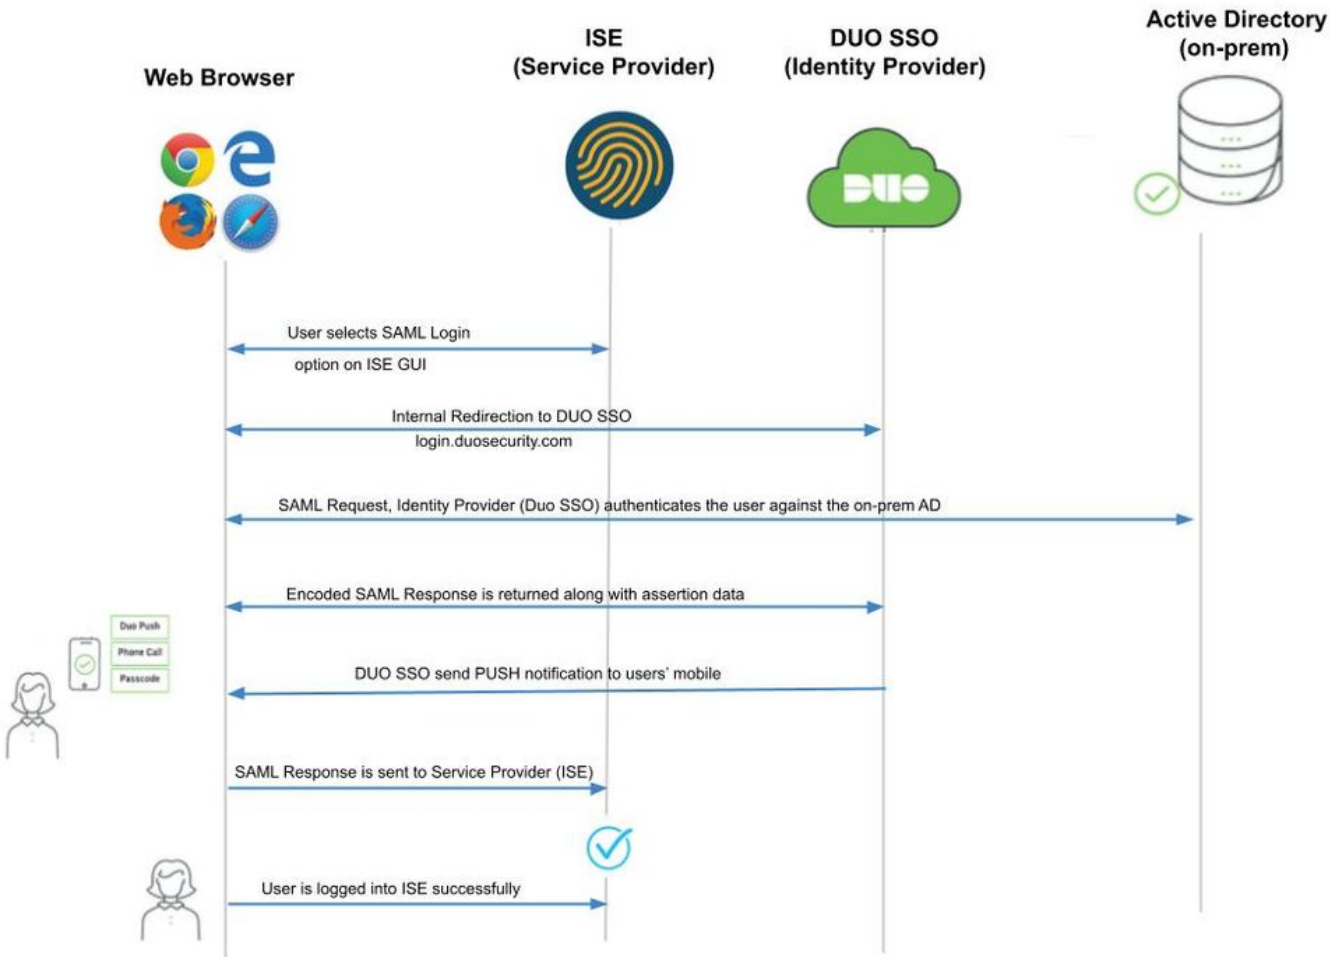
Web Browser

ISE
(Service Provider)

DUO SSO
(Identity Provider)

Active Directory
(on-prem)

DUO

User selects SAML Login
option on ISE GUI

Internal Redirection to DUO SSO
login.duosecurity.com

SAML Request, Identity Provider (Duo SSO) authenticates the user against the on-prem AD

Encoded SAML Response is returned along with assertion data

Duo Push
Phone Call
Passcode

DUO SSO send PUSH notification to users' mobile

SAML Response is sent to Service Provider (ISE)

User is logged into ISE successfully